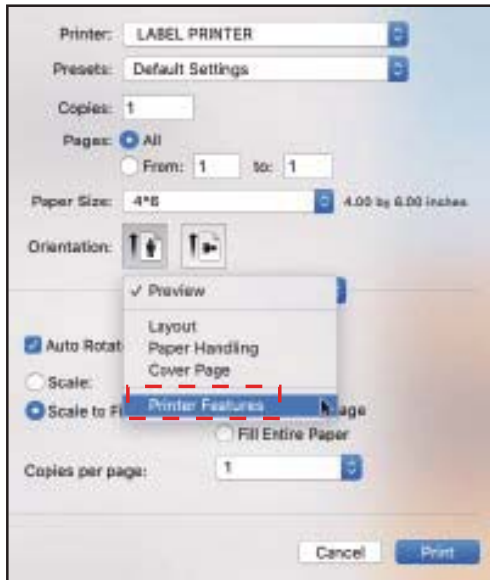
Printer: LABEL PRINTER

Presets: Default Settings

Copies: 1

Pages: All

From: 1 to: 1

Paper Size: 4*6 4.00 by 6.00 inches

Orientation:

✓ Preview

Layout

Paper Handling

Cover Page

Printer Features

Auto Rotat

Scale:

Scale to Fi

age

Fill Entire Paper

Copies per page: 1

Cancel

Print